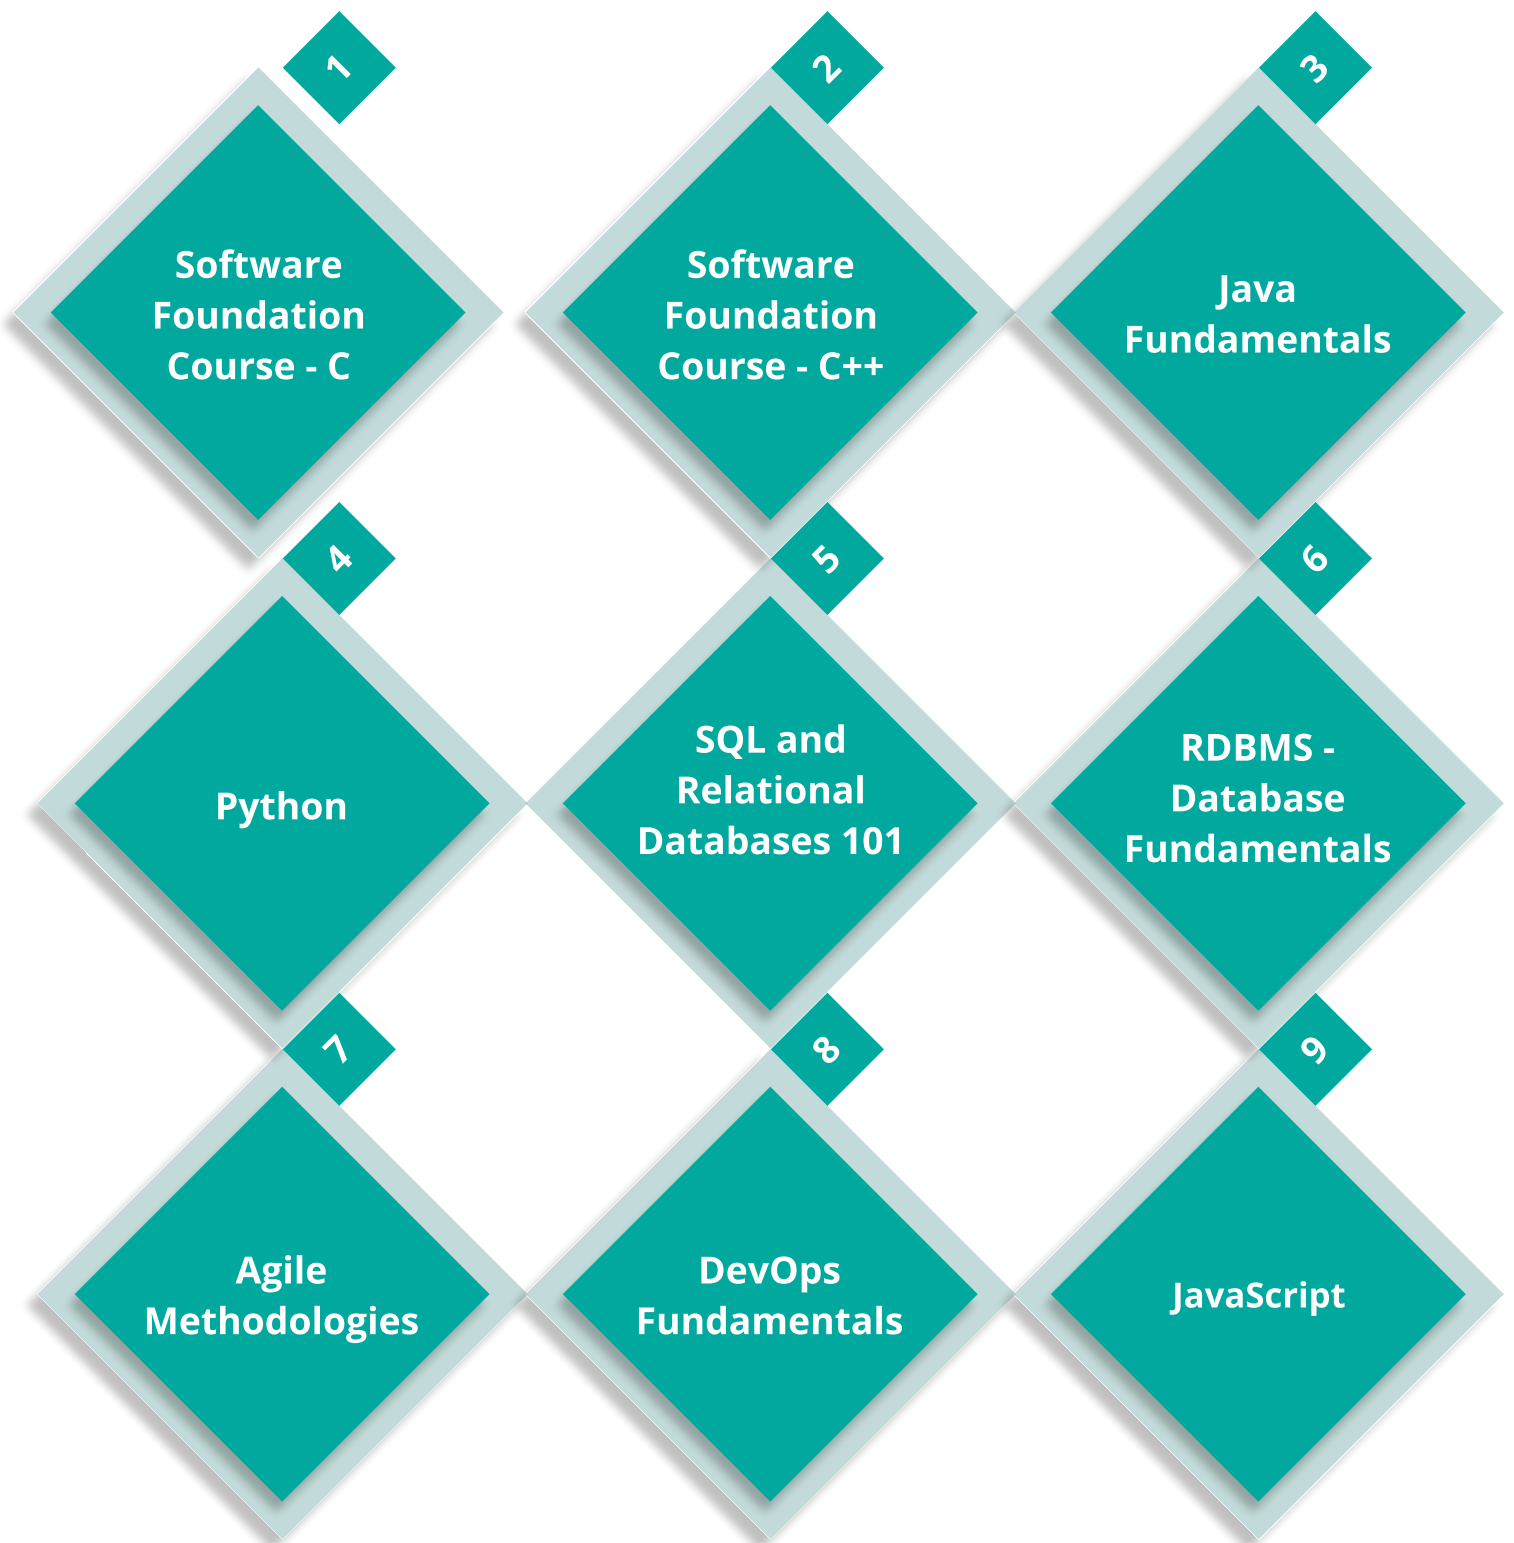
1

Software Foundation Course - C

2

Software Foundation Course - C++

3

Java Fundamentals

4

Python

5

SQL and Relational Databases 101

6

RDBMS - Database Fundamentals

7

Agile Methodologies

8

DevOps Fundamentals

9

JavaScript